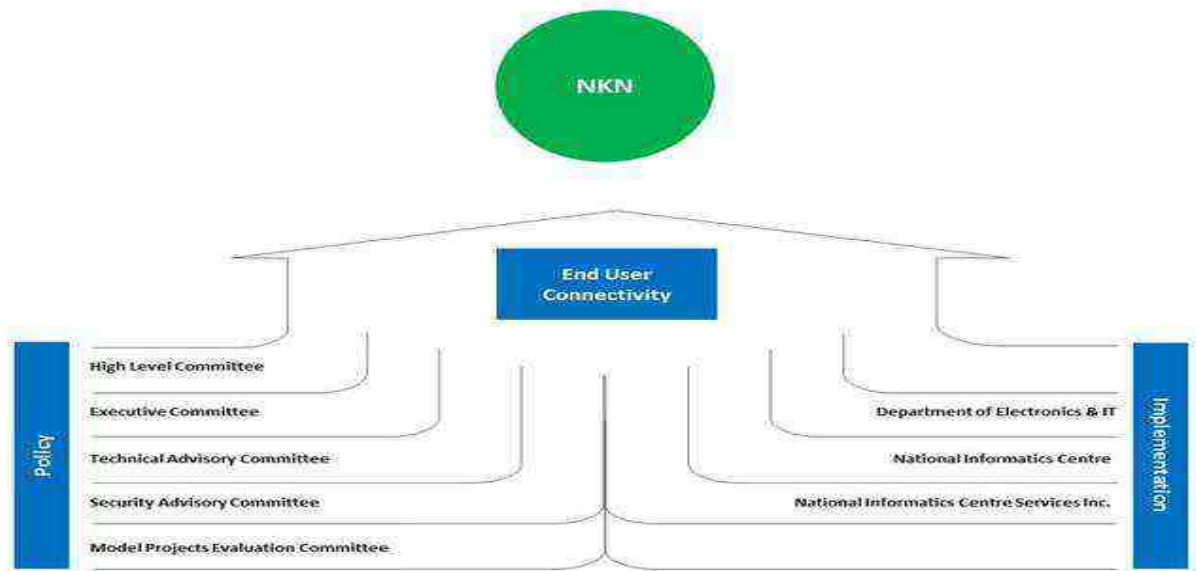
NKN

End User Connectivity

Policy

High Level Committee

Executive Committee

Technical Advisory Committee

Security Advisory Committee

Model Projects Evaluation Committee

Implementation

Department of Electronics & IT

National Informatics Centre

National Informatics Centre Services Inc.